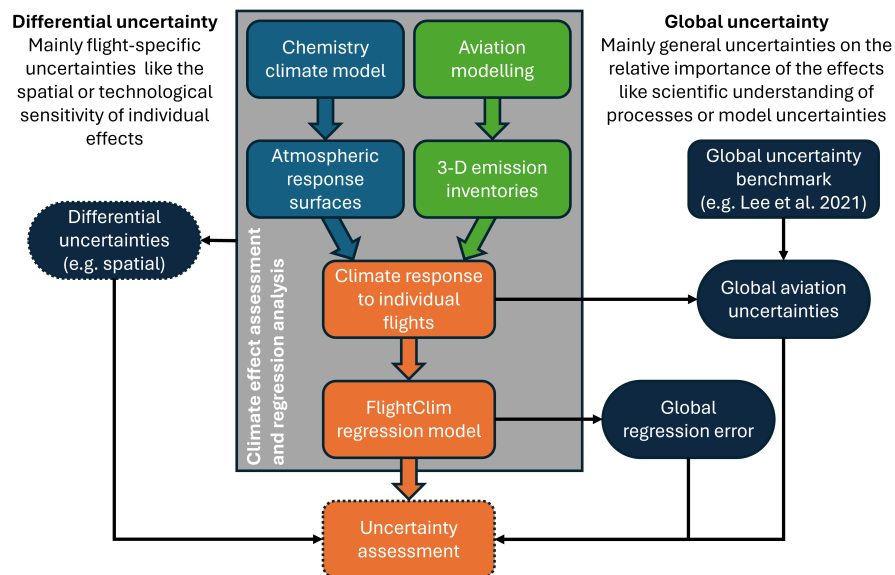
**Differential uncertainty**
Mainly flight-specific uncertainties like the spatial or technological sensitivity of individual effects

**Global uncertainty**
Mainly general uncertainties on the relative importance of the effects like scientific understanding of processes or model uncertainties

Climate effect assessment and regression analysis

Chemistry climate model

Aviation modelling

Atmospheric response surfaces

3-D emission inventories

Differential uncertainties (e.g. spatial)

Global uncertainty benchmark (e.g. Lee et al. 2021)

Climate response to individual flights

Global aviation uncertainties

FlightClim regression model

Global regression error

Uncertainty assessment